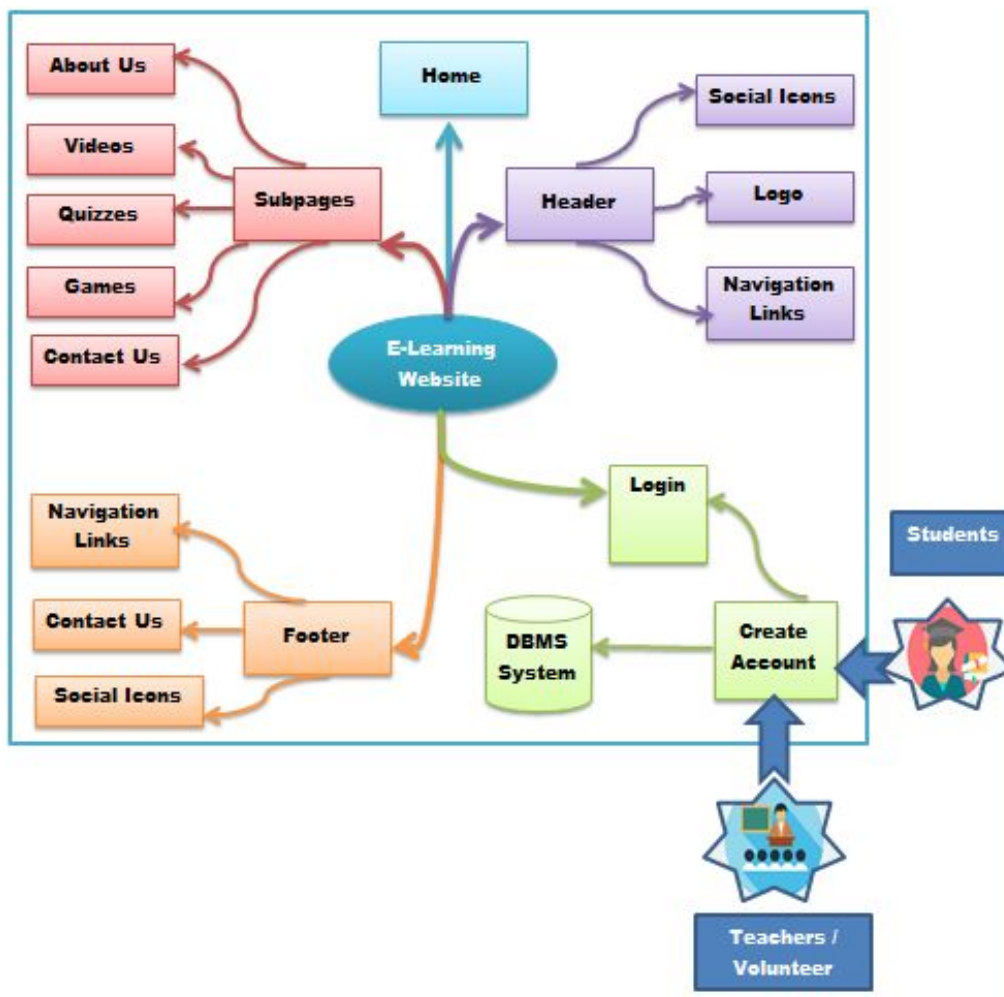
About Us
Videos
Subpages
Quizzes
Games
Contact Us
Home
Header
Social Icons
Logo
Navigation Links
E-Learning Website
Login
Navigation Links
Contact Us
Footer
Social Icons
DBMS System
Create Account
Students
Teachers / Volunteer